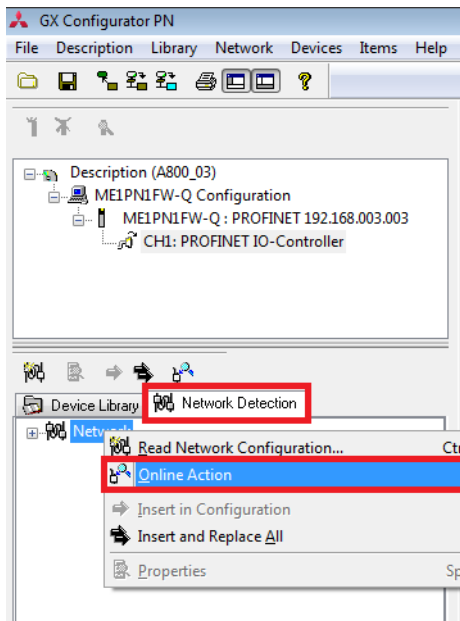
GX Configurator PN

File Description Library Network Devices Items Help

Description (A800_03)
ME1PN1FW-Q Configuration
ME1PN1FW-Q : PROFINET 192.168.003.003
CH1: PROFINET IO-Controller

Device Library
Network Detection

Network

Read Network Configuration... Ct
Online Action
Insert in Configuration
Insert and Replace All
Properties Sp